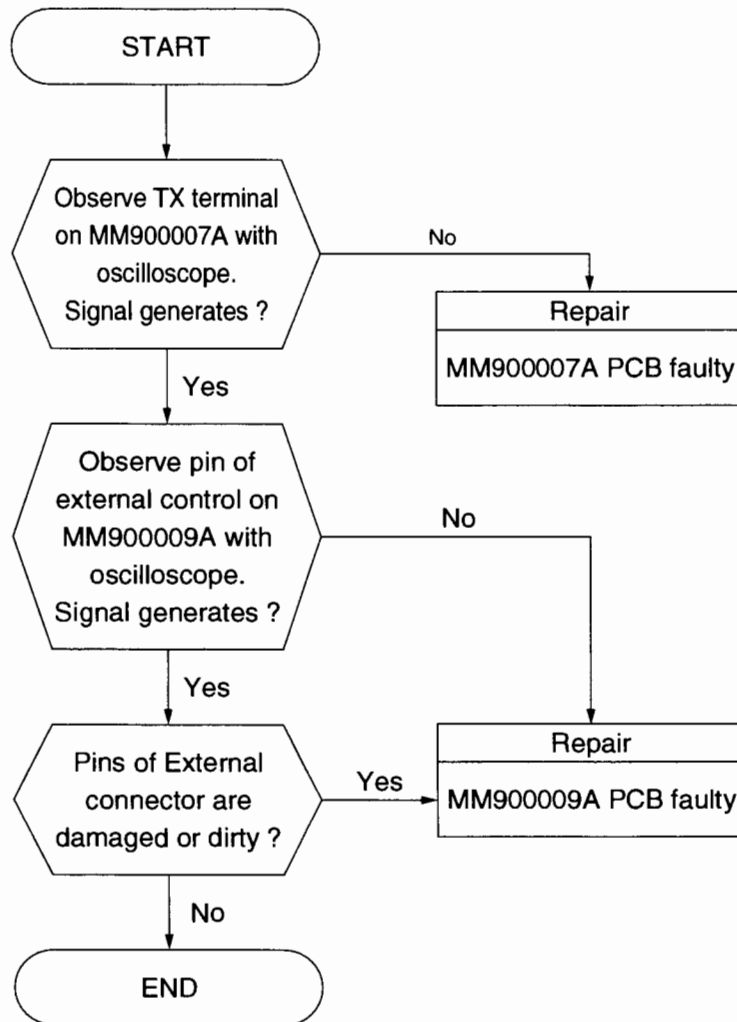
START

Observe TX terminal on MM900007A with oscilloscope. Signal generates ?

No

Repair

MM900007A PCB faulty

Yes

Observe pin of external control on MM900009A with oscilloscope. Signal generates ?

No

Yes

Pins of External connector are damaged or dirty ?

Yes

Repair

MM900009A PCB faulty

No

END